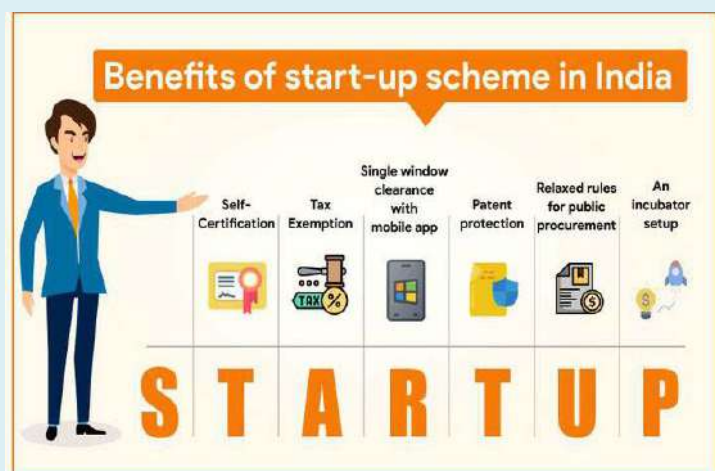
Benefits of start-up scheme in India

Self-Certification

Tax Exemption

TAX %

Single window clearance with mobile app

Patent protection

Relaxed rules for public procurement

An incubator setup

$

S T A R T U P